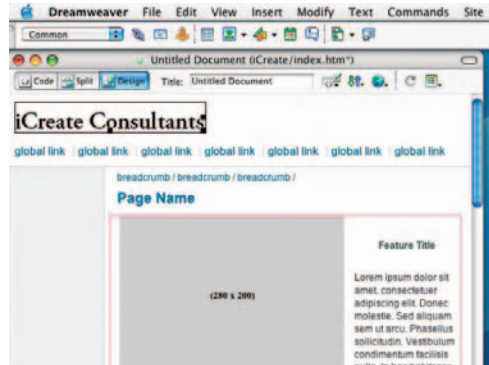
Dreamweaver File Edit View Insert Modify Text Commands Site

Common

Untitled Document (iCreate/index.htm*)

Code Split Design Title: Untitled Document

iCreate Consultants

global link | global link | global link | global link | global link | global link | global link

breadcrumb / breadcrumb / breadcrumb /

Page Name

(280 x 200)

Feature Title

Lorem ipsum dolor sit amet, consectetuer adipiscing elit. Donec molestie. Sed aliquam sem ut arcu. Phasellus sollicitudin. Vestibulum condimentum facilisis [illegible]